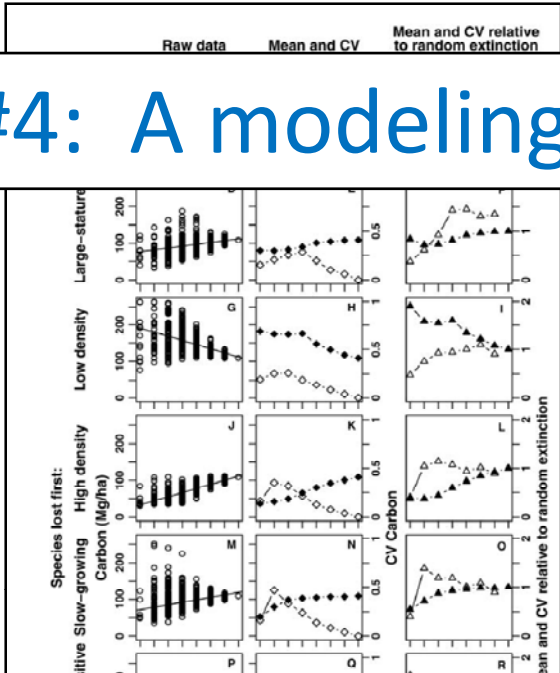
Raw data
Mean and CV
Mean and CV relative to random extinction

#4: A modeling

Large-stature
200
100
0

Low density
G
H
I
200
100
0
0.5
2
1

Species lost first:
High density
J
K
L
200
100
0
0.5
2
1

Carbon (Mg/ha)
Slow-growing
M
N
O
200
100
0
0.5
2
1

CV Carbon

itive
P
Q
R
2

ean and CV relative to random extinction